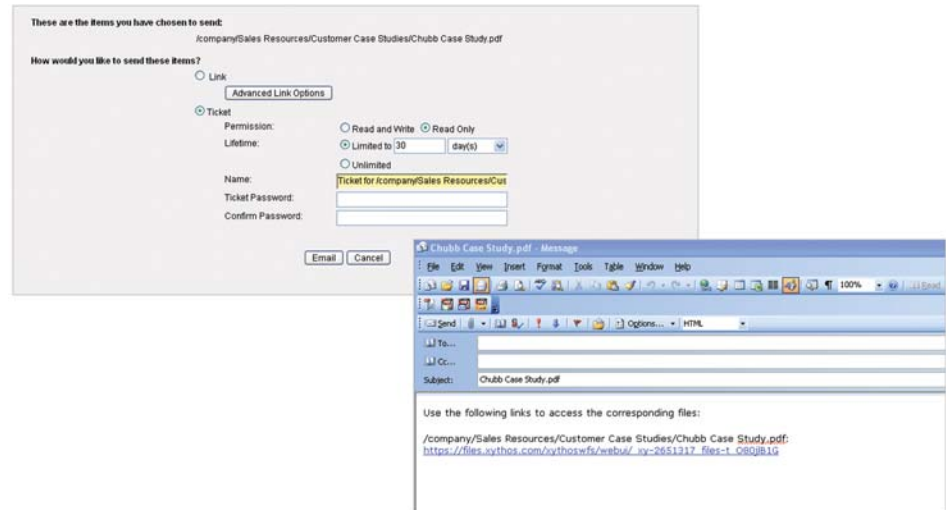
These are the items you have chosen to send:

/company/Sales Resources/Customer Case Studies/Chubb Case Study.pdf

How would you like to send these items?

Link

Advanced Link Options

Ticket

Permission: Read and Write Read Only

Lifetime: Limited to 30 day(s)

Unlimited

Name: Ticket for /company/Sales Resources/Cus

Ticket Password:

Confirm Password:

Email Cancel

Chubb Case Study.pdf - Message

File Edit View Insert Format Tools Table Window Help

100% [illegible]

Send Options... HTML

To...

Cc...

Subject: Chubb Case Study.pdf

Use the following links to access the corresponding files:

/company/Sales Resources/Customer Case Studies/Chubb Case Study.pdf:
https://files.xythos.com/xythoswfs/webui/_xy-2651317_files-t_O8OjlB1G